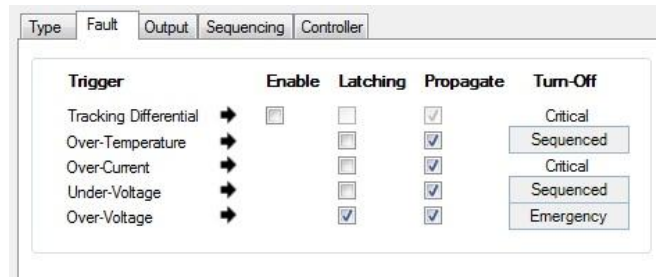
Type | Fault | Output | Sequencing | Controller

| Trigger | | Enable | Latching | Propagate | Turn-Off |
|---|---|---|---|---|---|
| Tracking Differential | ➔ | ☐ | ☐ | ☑ | Critical |
| Over-Temperature | ➔ | | ☐ | ☑ | Sequenced |
| Over-Current | ➔ | | ☐ | ☑ | Critical |
| Under-Voltage | ➔ | | ☐ | ☑ | Sequenced |
| Over-Voltage | ➔ | | ☑ | ☑ | Emergency |